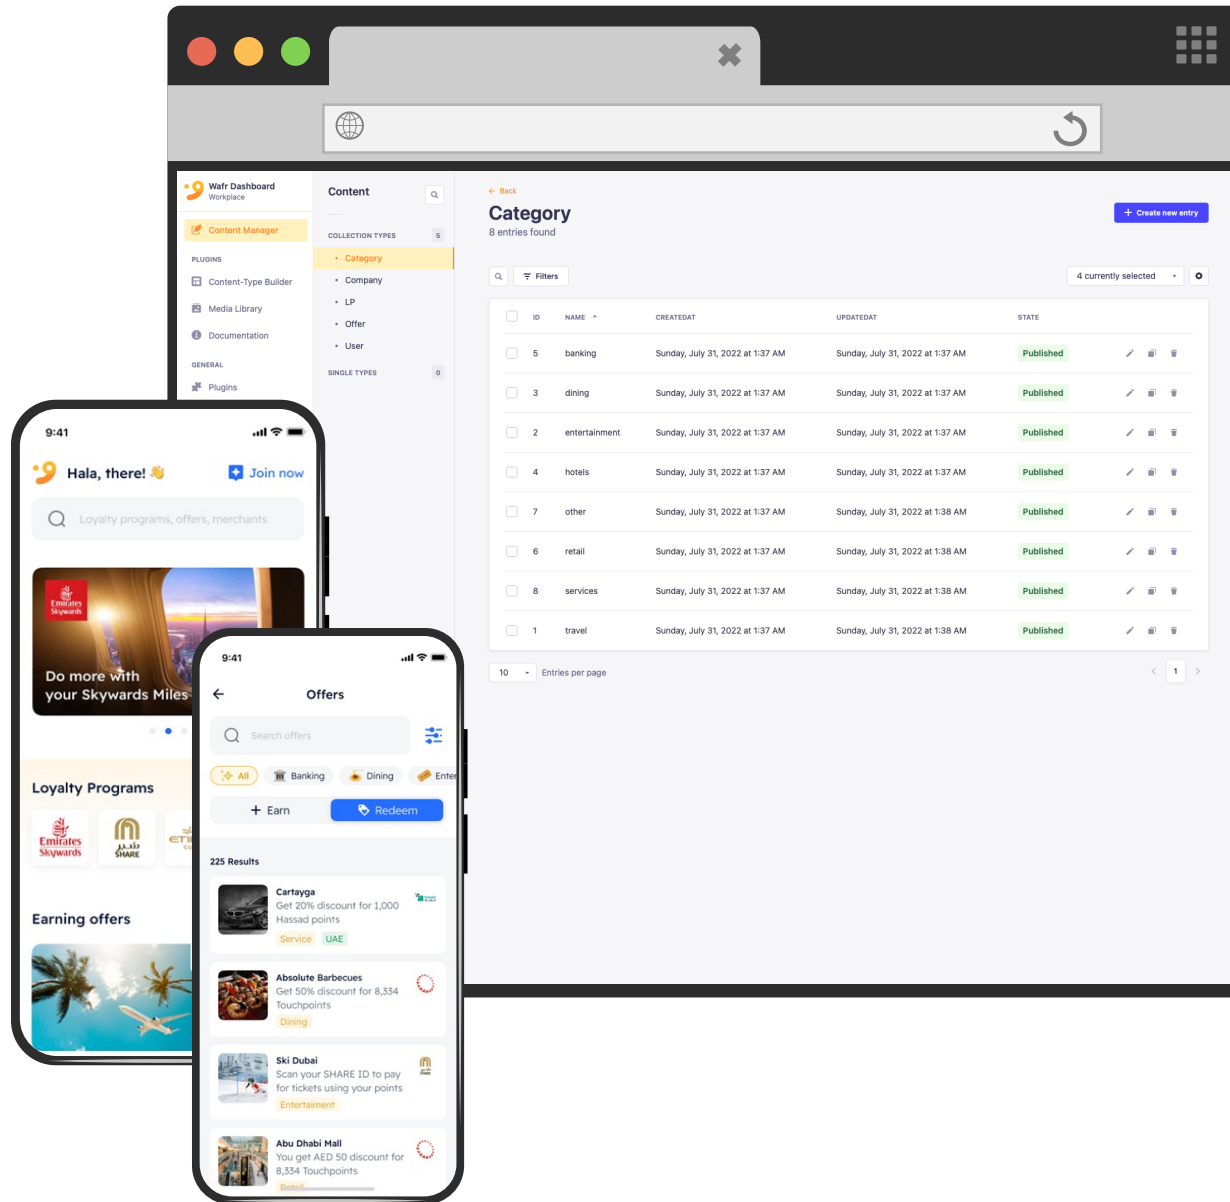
Wafr Dashboard
Workplace

Content Manager

PLUGINS
Content-Type Builder
Media Library
Documentation

GENERAL
Plugins

Content

COLLECTION TYPES 5
Category
Company
LP
Offer
User

SINGLE TYPES 0

← Back
Category
8 entries found

+ Create new entry

Filters
4 currently selected

| ID | NAME | CREATEDAT | UPDATEDAT | STATE |
|---|---|---|---|---|
| 5 | banking | Sunday, July 31, 2022 at 1:37 AM | Sunday, July 31, 2022 at 1:37 AM | Published |
| 3 | dining | Sunday, July 31, 2022 at 1:37 AM | Sunday, July 31, 2022 at 1:37 AM | Published |
| 2 | entertainment | Sunday, July 31, 2022 at 1:37 AM | Sunday, July 31, 2022 at 1:37 AM | Published |
| 4 | hotels | Sunday, July 31, 2022 at 1:37 AM | Sunday, July 31, 2022 at 1:37 AM | Published |
| 7 | other | Sunday, July 31, 2022 at 1:37 AM | Sunday, July 31, 2022 at 1:38 AM | Published |
| 6 | retail | Sunday, July 31, 2022 at 1:37 AM | Sunday, July 31, 2022 at 1:38 AM | Published |
| 8 | services | Sunday, July 31, 2022 at 1:37 AM | Sunday, July 31, 2022 at 1:38 AM | Published |
| 1 | travel | Sunday, July 31, 2022 at 1:37 AM | Sunday, July 31, 2022 at 1:38 AM | Published |

10 Entries per page
1

9:41
Hala, there! 👋
Join now
Loyalty programs, offers, merchants
Emirates Skywards
Do more with your Skywards Miles
Loyalty Programs
Emirates Skywards
SHARE
Earning offers

9:41
Offers
Search offers
All
Banking
Dining
Enter
+ Earn
Redeem
225 Results
Cartayga
Get 20% discount for 1,000 Hassad points
Service
UAE
Absolute Barbecues
Get 50% discount for 8,334 Touchpoints
Dining
Ski Dubai
Scan your SHARE ID to pay for tickets using your points
Entertaiment
Abu Dhabi Mall
You get AED 50 discount for 8,334 Touchpoints
Retail